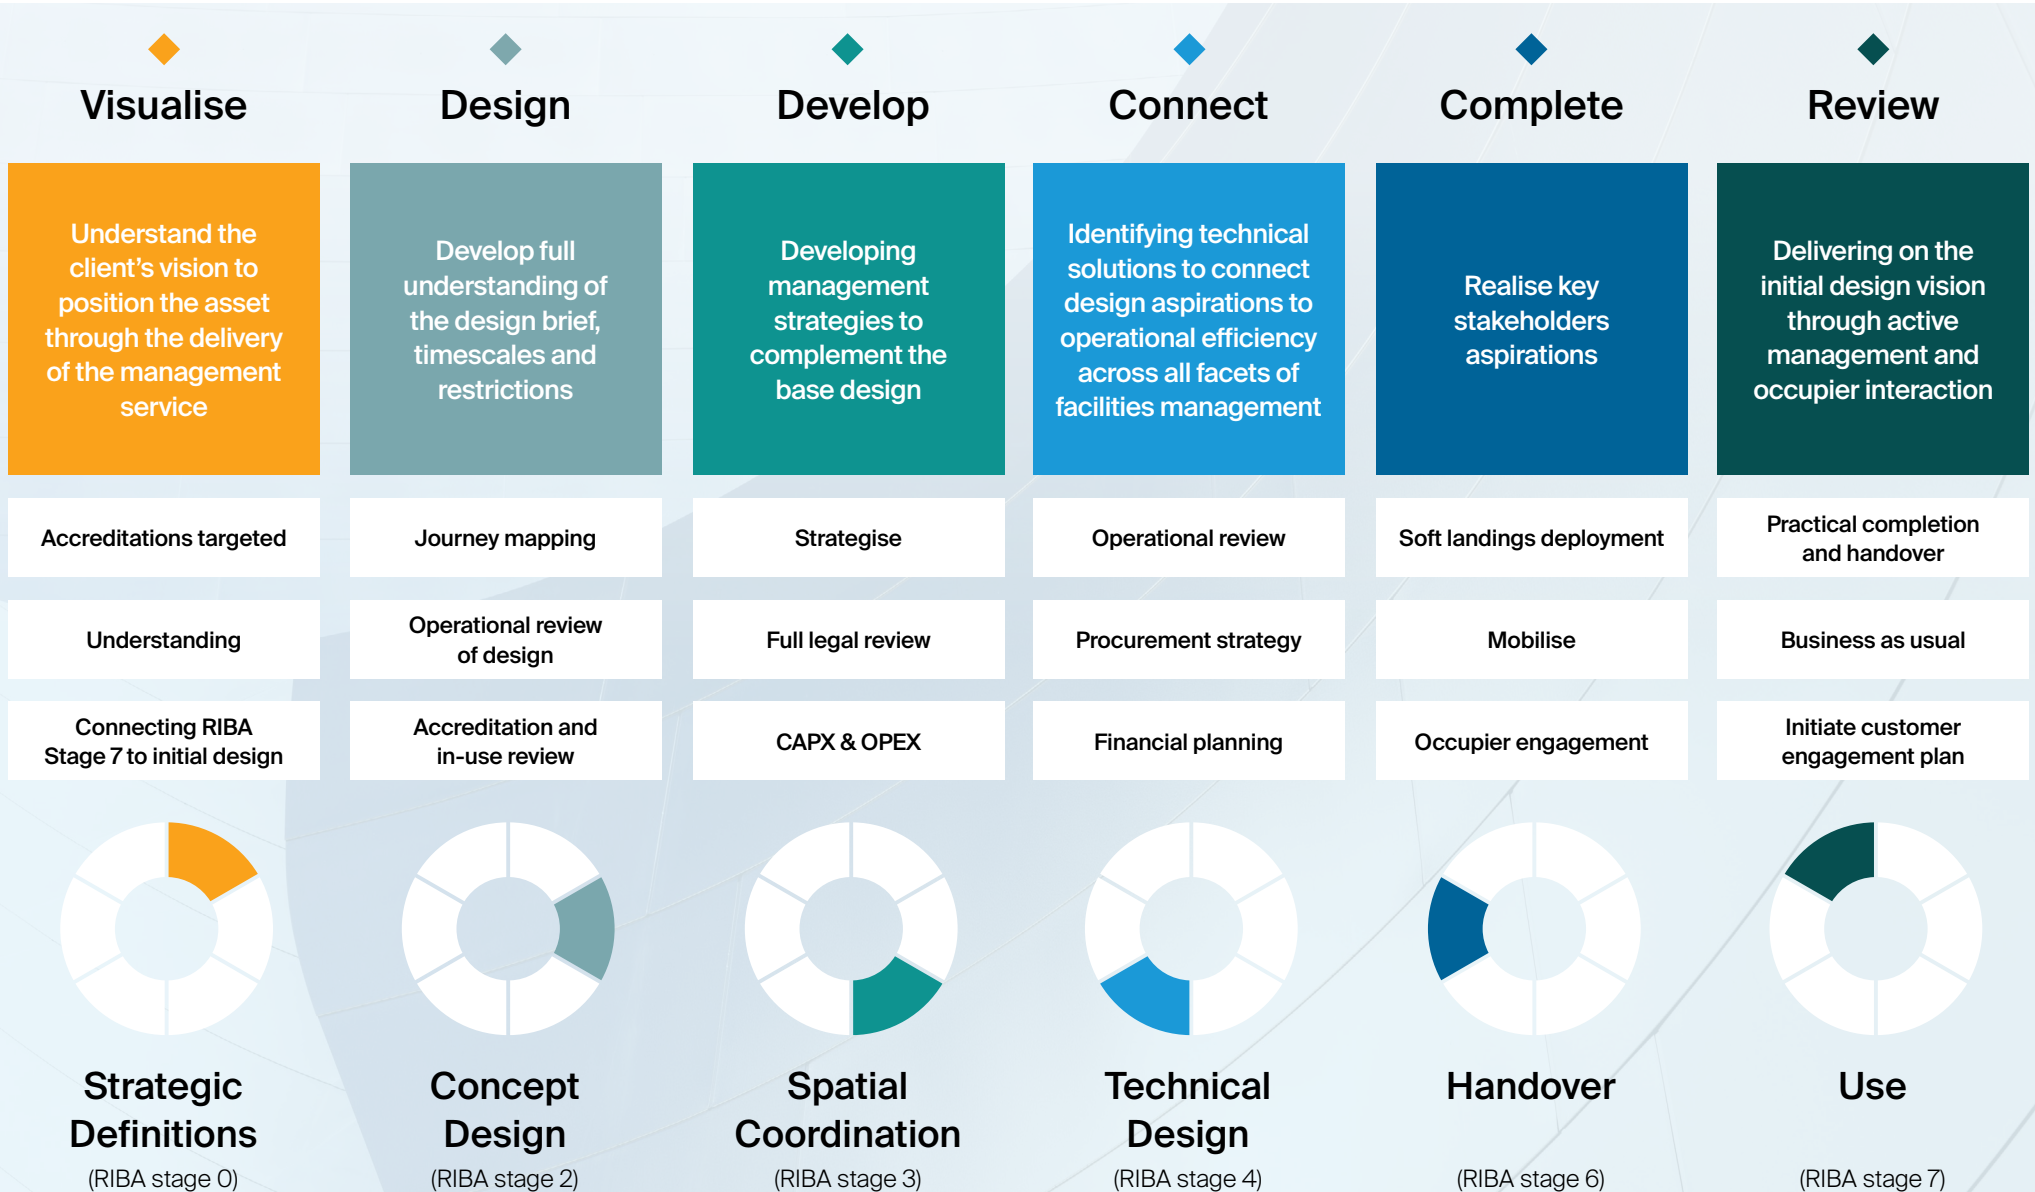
Visualise

Understand the client's vision to position the asset through the delivery of the management service

Accreditations targeted

Understanding

Connecting RIBA Stage 7 to initial design

Strategic Definitions

(RIBA stage 0)

Design

Develop full understanding of the design brief, timescales and restrictions

Journey mapping

Operational review of design

Accreditation and in-use review

Concept Design

(RIBA stage 2)

Develop

Developing management strategies to complement the base design

Strategise

Full legal review

CAPX & OPEX

Spatial Coordination

(RIBA stage 3)

Connect

Identifying technical solutions to connect design aspirations to operational efficiency across all facets of facilities management

Operational review

Procurement strategy

Financial planning

Technical Design

(RIBA stage 4)

Complete

Realise key stakeholders aspirations

Soft landings deployment

Mobilise

Occupier engagement

Handover

(RIBA stage 6)

Review

Delivering on the initial design vision through active management and occupier interaction

Practical completion and handover

Business as usual

Initiate customer engagement plan

Use

(RIBA stage 7)